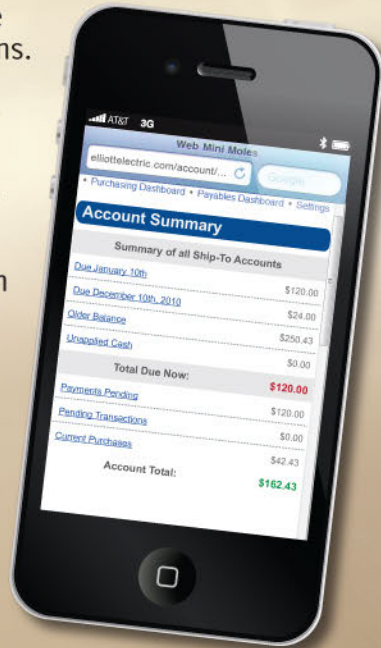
e
ns.

n

AT&T 3G

Web Mini Moles

elliottelectric.com/account/...

Google

• Purchasing Dashboard • Payables Dashboard • Settings

Account Summary

Summary of all Ship-To Accounts

| | |
|---|---|
| Due January 10th | $120.00 |
| Due December 10th, 2010 | $24.00 |
| Older Balance | $250.43 |
| Unapplied Cash | $0.00 |
| Total Due Now: | $120.00 |
| Payments Pending | $120.00 |
| Pending Transactions | $0.00 |
| Current Purchases | $42.43 |
| Account Total: | $162.43 |